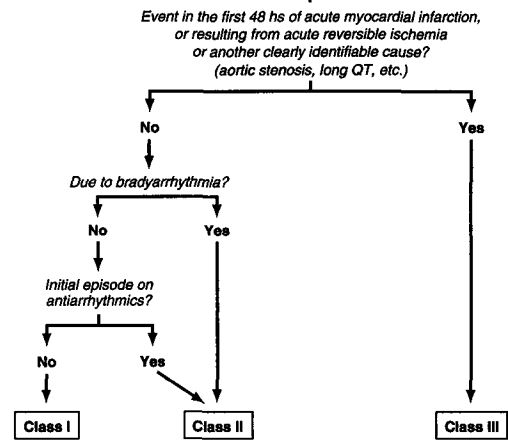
Event in the first 48 hs of acute myocardial infarction, or resulting from acute reversible ischemia or another clearly identifiable cause? (aortic stenosis, long QT, etc.)

No

Yes

Due to bradyarrhythmia?

No

Yes

Initial episode on antiarrhythmics?

No

Yes

Class I

Class II

Class III